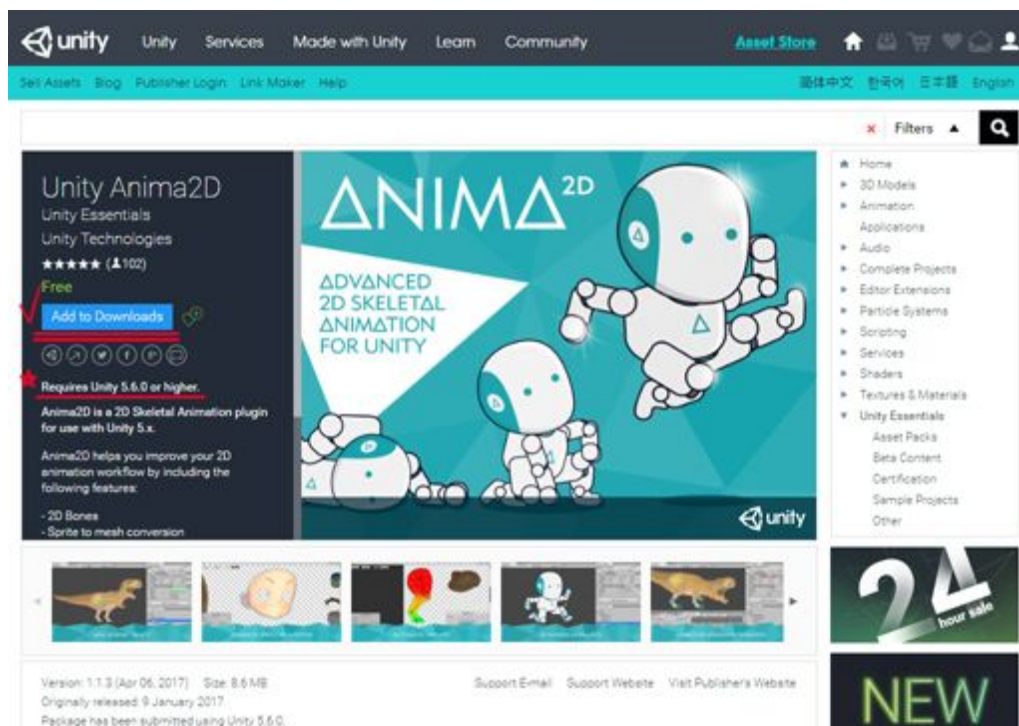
unity Unity Services Made with Unity Learn Community Asset Store

Sell Assets Blog Publisher Login Link Maker Help 简体中文 한국어 日本語 English

Filters

Unity Anima2D
Unity Essentials
Unity Technologies
★★★★★ (102)
Free
Add to Downloads

Requires Unity 5.6.0 or higher.
Anima2D is a 2D Skeletal Animation plugin for use with Unity 5.x.

Anima2D helps you improve your 2D animation workflow by including the following features:

- 2D Bones
- Sprite to mesh conversion

ANIMA$^{2D}$
ADVANCED 2D SKELETAL ANIMATION FOR UNITY
unity

Home
3D Models
Animation
Applications
Audio
Complete Projects
Editor Extensions
Particle Systems
Scripting
Services
Shaders
Textures & Materials
Unity Essentials
Asset Packs
Beta Content
Certification
Sample Projects
Other

24 hour sale

NEW

Version: 1.1.3 (Apr 06, 2017) Size: 8.6 MB
Originally released: 9 January 2017
Package has been submitted using Unity 5.6.0.

Support Email Support Website Visit Publisher's Website